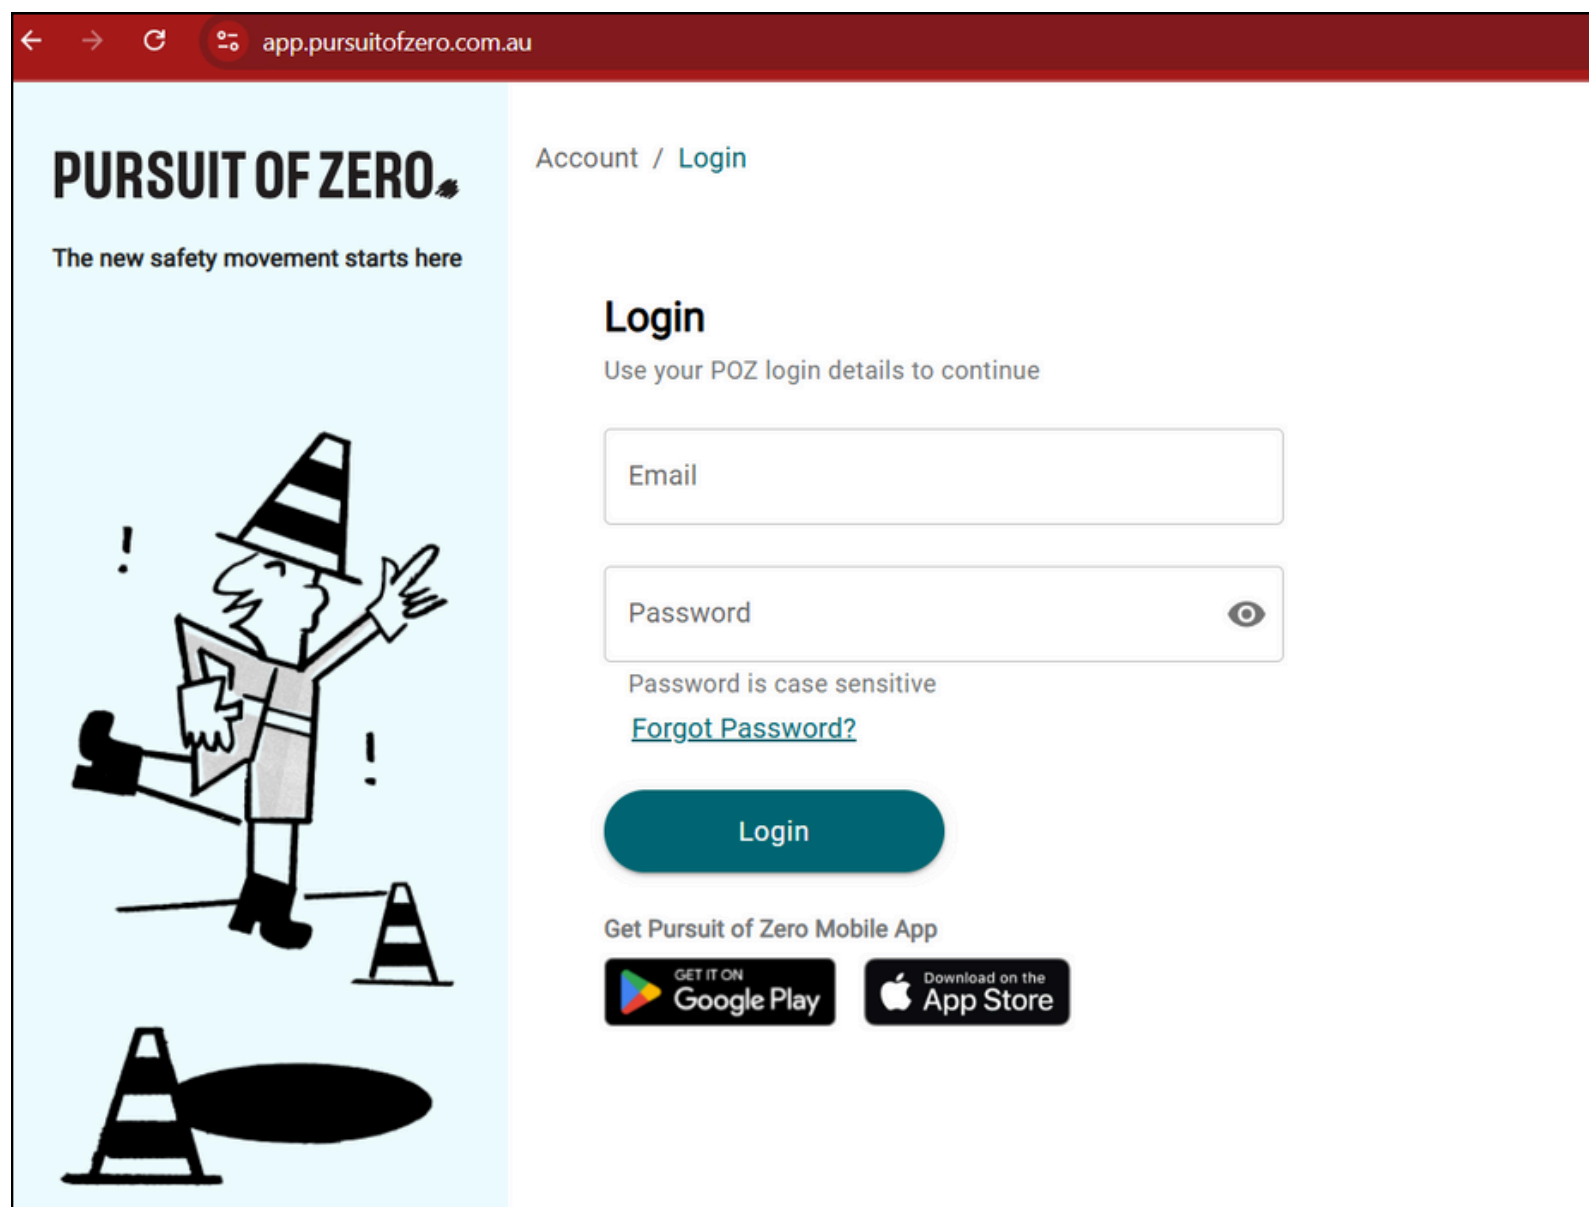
app.pursuitofzero.com.au

PURSUIT OF ZERO.

The new safety movement starts here

!

!

Account / Login

Login

Use your POZ login details to continue

Email

Password

Password is case sensitive

Forgot Password?

Login

Get Pursuit of Zero Mobile App

GET IT ON Google Play

Download on the App Store